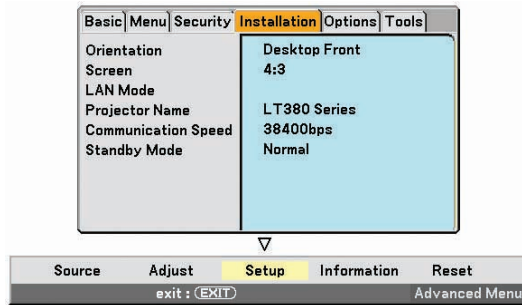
Basic Menu Security Installation Options Tools

| | |
|---|---|
| Orientation | Desktop Front |
| Screen | 4:3 |
| LAN Mode | |
| Projector Name | LT380 Series |
| Communication Speed | 38400bps |
| Standby Mode | Normal |

∇

Source Adjust Setup Information Reset

exit : EXIT

Advanced Menu